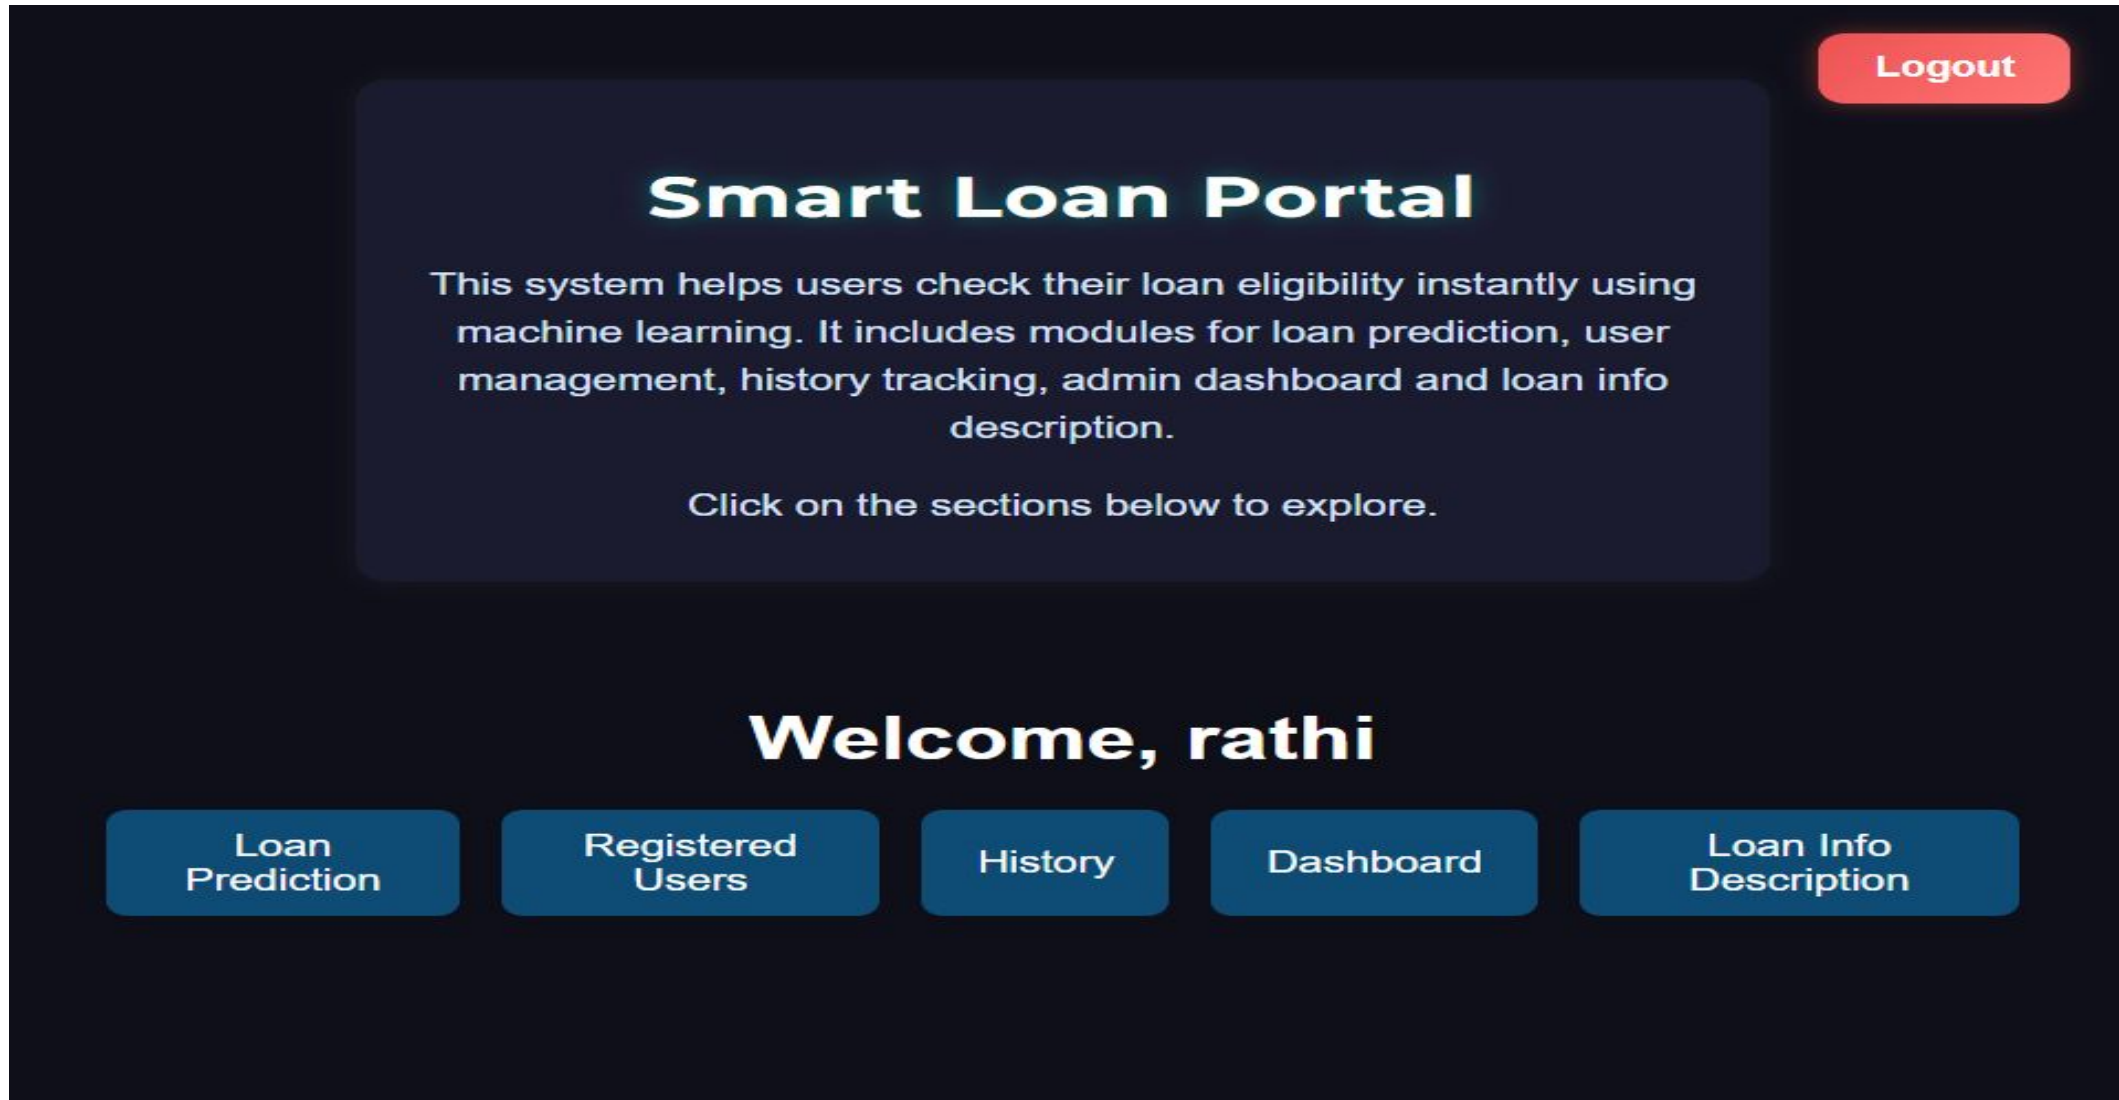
Logout

Smart Loan Portal

This system helps users check their loan eligibility instantly using machine learning. It includes modules for loan prediction, user management, history tracking, admin dashboard and loan info description.

Click on the sections below to explore.

Welcome, rathi

Loan Prediction

Registered Users

History

Dashboard

Loan Info Description